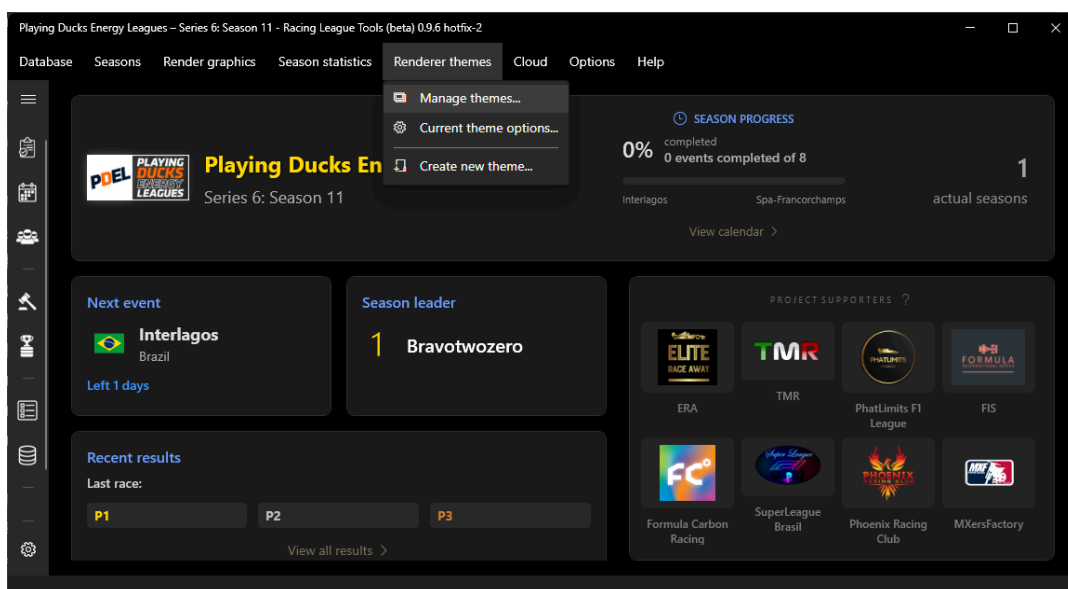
Playing Ducks Energy Leagues – Series 6: Season 11 - Racing League Tools (beta) 0.9.6 hotfix-2

Database Seasons Render graphics Season statistics Renderer themes Cloud Options Help

Manage themes...
Current theme options...
Create new theme...

PDEL PLAYING DUCKS ENERGY LEAGUES

Playing Ducks En

Series 6: Season 11

SEASON PROGRESS

0% completed
0 events completed of 8

Interlagos Spa-Francorchamps

View calendar

1
actual seasons

Next event

Interlagos
Brazil

Left 1 days

Season leader

1 Bravotwozero

Recent results

Last race:

P1 P2 P3

View all results

PROJECT SUPPORTERS ?

ELITE RACE AWAY
ERA

TMR
TMR

PHATLIMITS
PhatLimits F1 League

FORMULA INTERNATIONAL SERIES
FIS

FC°
Formula Carbon Racing

Super League
SuperLeague Brasil

PHOENIX RACING CLUB
Phoenix Racing Club

MXF
MXersFactory